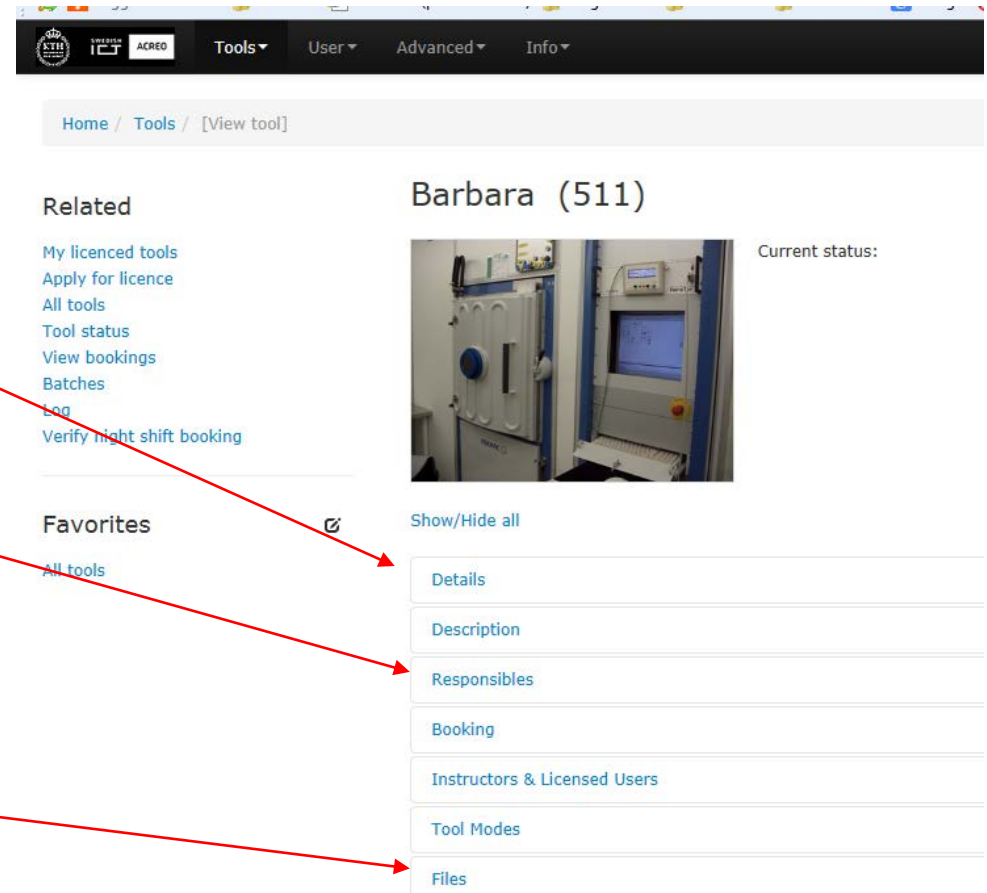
KTH SWEDISH ICT ACREO Tools▾ User▾ Advanced▾ Info▾

Home / Tools / [View tool]

Related

My licenced tools
Apply for licence
All tools
Tool status
View bookings
Batches
Log
Verify night shift booking

Favorites

All tools

Barbara (511)

Current status:

Show/Hide all

Details

Description

Responsibles

Booking

Instructors & Licensed Users

Tool Modes

Files